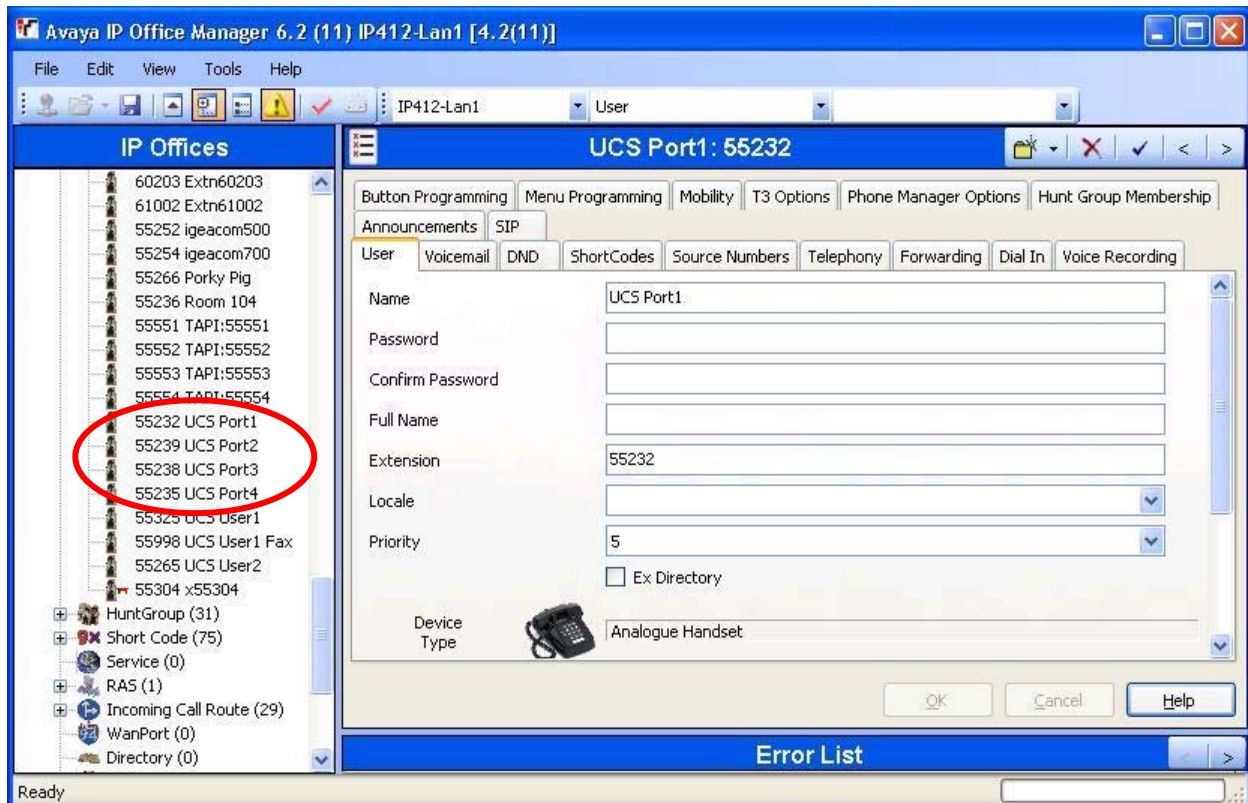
Avaya IP Office Manager 6.2 (11) IP412-Lan1 [4.2(11)]

File Edit View Tools Help

IP412-Lan1 User

IP Offices

60203 Extn60203
61002 Extn61002
55252 igeacom500
55254 igeacom700
55266 Porky Pig
55236 Room 104
55551 TAPI:55551
55552 TAPI:55552
55553 TAPI:55553
55554 TAPI:55554
55232 UCS Port1
55239 UCS Port2
55238 UCS Port3
55235 UCS Port4
55325 UCS User1
55998 UCS User1 Fax
55265 UCS User2
55304 x55304
HuntGroup (31)
Short Code (75)
Service (0)
RAS (1)
Incoming Call Route (29)
WanPort (0)
Directory (0)

UCS Port1: 55232

Button Programming | Menu Programming | Mobility | T3 Options | Phone Manager Options | Hunt Group Membership
Announcements | SIP
User | Voicemail | DND | ShortCodes | Source Numbers | Telephony | Forwarding | Dial In | Voice Recording

Name: UCS Port1
Password
Confirm Password
Full Name
Extension: 55232
Locale
Priority: 5
Ex Directory
Device Type: Analogue Handset

OK Cancel Help

Error List

Ready